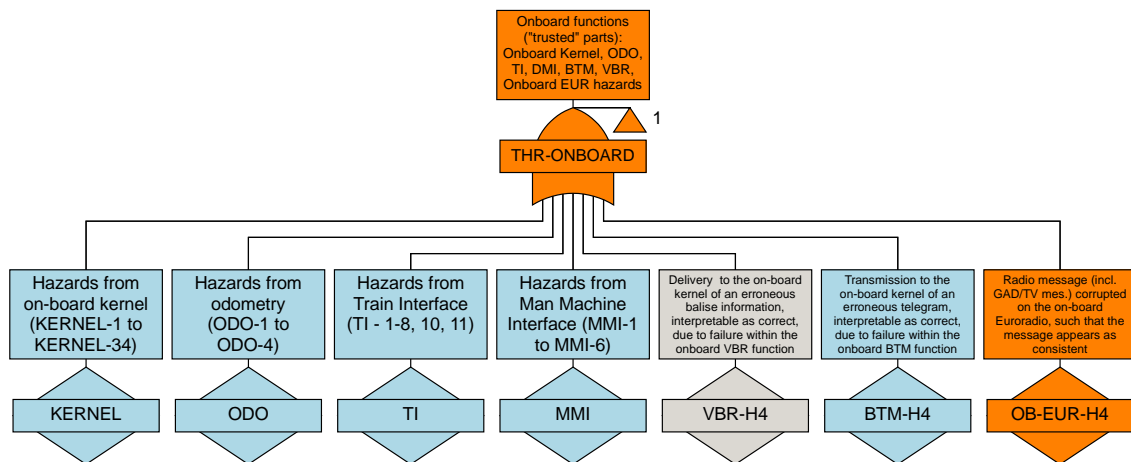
Onboard functions ("trusted" parts): Onboard Kernel, ODO, TI, DMI, BTM, VBR, Onboard EUR hazards

1

THR-ONBOARD

Hazards from on-board kernel (KERNEL-1 to KERNEL-34)

KERNEL

Hazards from odometry (ODO-1 to ODO-4)

ODO

Hazards from Train Interface (TI - 1-8, 10, 11)

TI

Hazards from Man Machine Interface (MMI-1 to MMI-6)

MMI

Delivery to the on-board kernel of an erroneous balise information, interpretable as correct, due to failure within the onboard VBR function

VBR-H4

Transmission to the on-board kernel of an erroneous telegram, interpretable as correct, due to failure within the onboard BTM function

BTM-H4

Radio message (incl. GAD/TV mes.) corrupted on the on-board Euroradio, such that the message appears as consistent

OB-EUR-H4